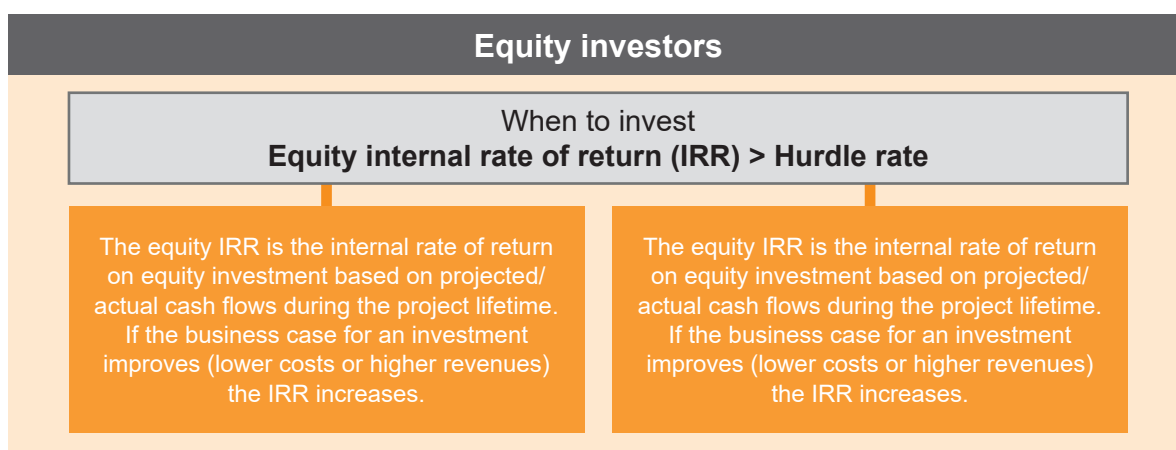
Equity investors

When to invest
Equity internal rate of return (IRR) > Hurdle rate

The equity IRR is the internal rate of return on equity investment based on projected/ actual cash flows during the project lifetime. If the business case for an investment improves (lower costs or higher revenues) the IRR increases.

The equity IRR is the internal rate of return on equity investment based on projected/ actual cash flows during the project lifetime. If the business case for an investment improves (lower costs or higher revenues) the IRR increases.